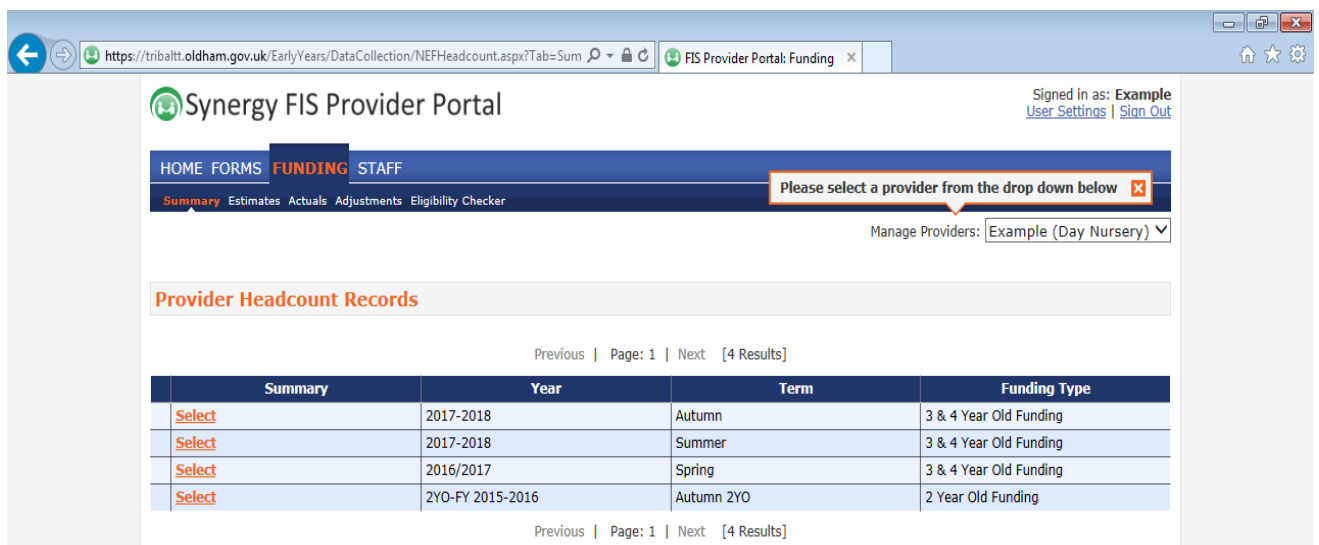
https://triballt.oldham.gov.uk/EarlyYears/DataCollection/NEFHeadcount.aspx?Tab=Sum

FIS Provider Portal: Funding ×

Synergy FIS Provider Portal

Signed in as: Example
User Settings | Sign Out

HOME FORMS FUNDING STAFF

Summary Estimates Actuals Adjustments Eligibility Checker

Please select a provider from the drop down below

Manage Providers: Example (Day Nursery)

Provider Headcount Records

Previous | Page: 1 | Next [4 Results]

| | Summary | Year | Term | Funding Type |
|---|---|---|---|---|
| | Select | 2017-2018 | Autumn | 3 & 4 Year Old Funding |
| | Select | 2017-2018 | Summer | 3 & 4 Year Old Funding |
| | Select | 2016/2017 | Spring | 3 & 4 Year Old Funding |
| | Select | 2YO-FY 2015-2016 | Autumn 2YO | 2 Year Old Funding |

Previous | Page: 1 | Next [4 Results]